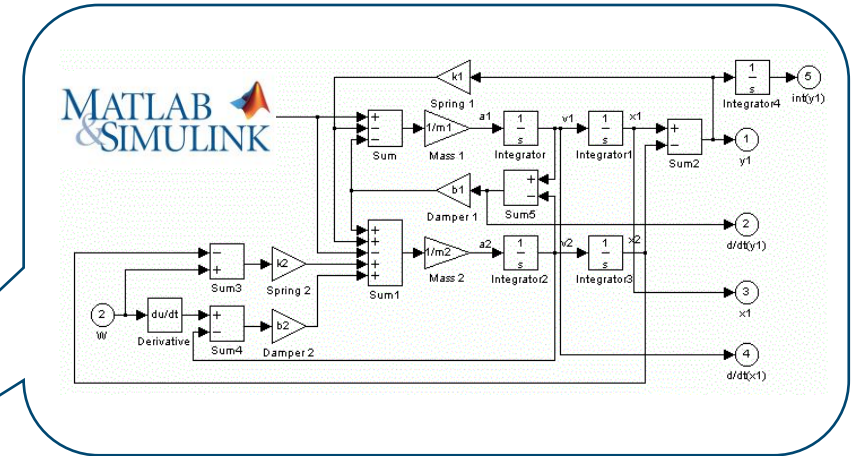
MATLAB & SIMULINK

k1

Spring 1

$\frac{1}{s}$

Integrator4

5

int(y1)

+
-
-

Sum

1/m1

Mass 1

a1

$\frac{1}{s}$

Integrator

v1

$\frac{1}{s}$

Integrator1

x1

+
-

Sum2

1

y1

b1

Damper 1

+
-

Sum5

2

d/dt(y1)

-
+

Sum3

k2

Spring 2

+
+
+
+
+

Sum1

1/m2

Mass 2

a2

$\frac{1}{s}$

Integrator2

v2

$\frac{1}{s}$

Integrator3

x2

3

x1

2

w

du/dt

Derivative

+
-

Sum4

b2

Damper 2

4

d/dt(x1)